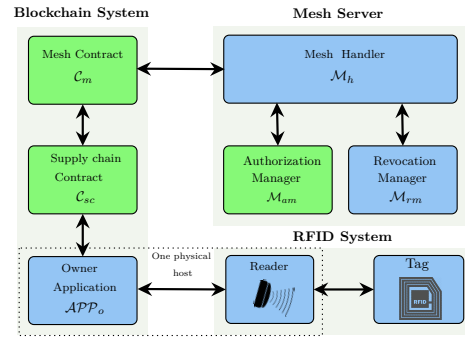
Blockchain System

Mesh Server

Mesh Contract $\mathcal{C}_m$

Mesh Handler $\mathcal{M}_h$

Supply chain Contract $\mathcal{C}_{sc}$

Authorization Manager $\mathcal{M}_{am}$

Revocation Manager $\mathcal{M}_{rm}$

RFID System

One physical host

Owner Application $\mathcal{APP}_o$

Reader

Tag

RFID